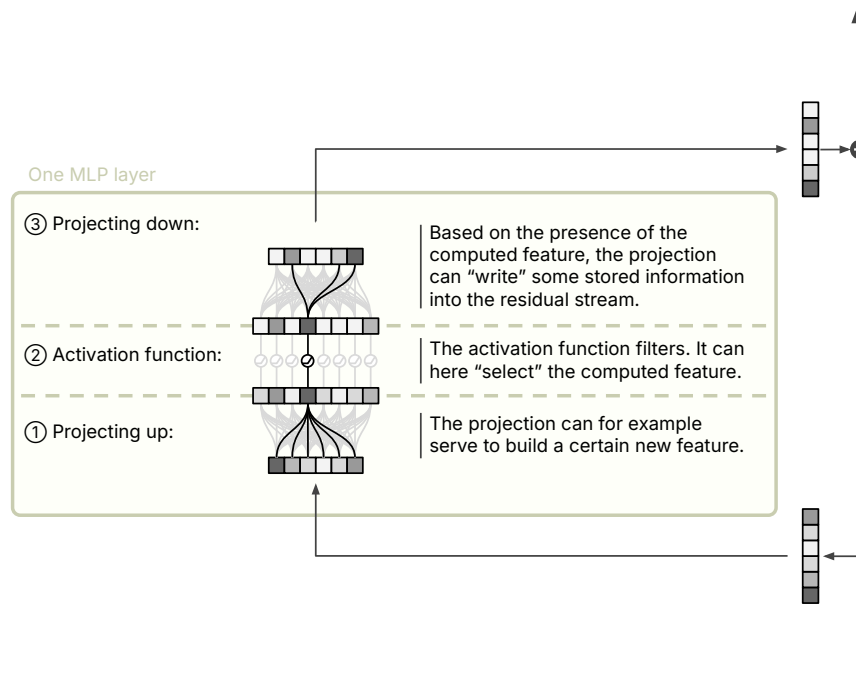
One MLP layer

③ Projecting down:

Based on the presence of the computed feature, the projection can “write” some stored information into the residual stream.

② Activation function:

The activation function filters. It can here “select” the computed feature.

① Projecting up:

The projection can for example serve to build a certain new feature.